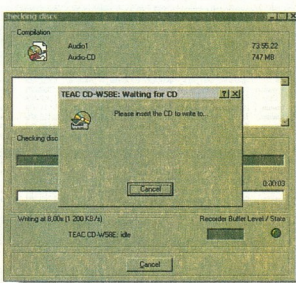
Checking discs

Compilation

Audio1
Audio-CD

73:55.22
747 MB

TEAC CD-W58E: Waiting for CD

Please insert the CD to write to...

Cancel

Checking disc

0:00:03

Writing at 8,00x (1 200 KB/s)

Recorder Buffer Level / Status

TEAC CD-W58E: idle

Cancel